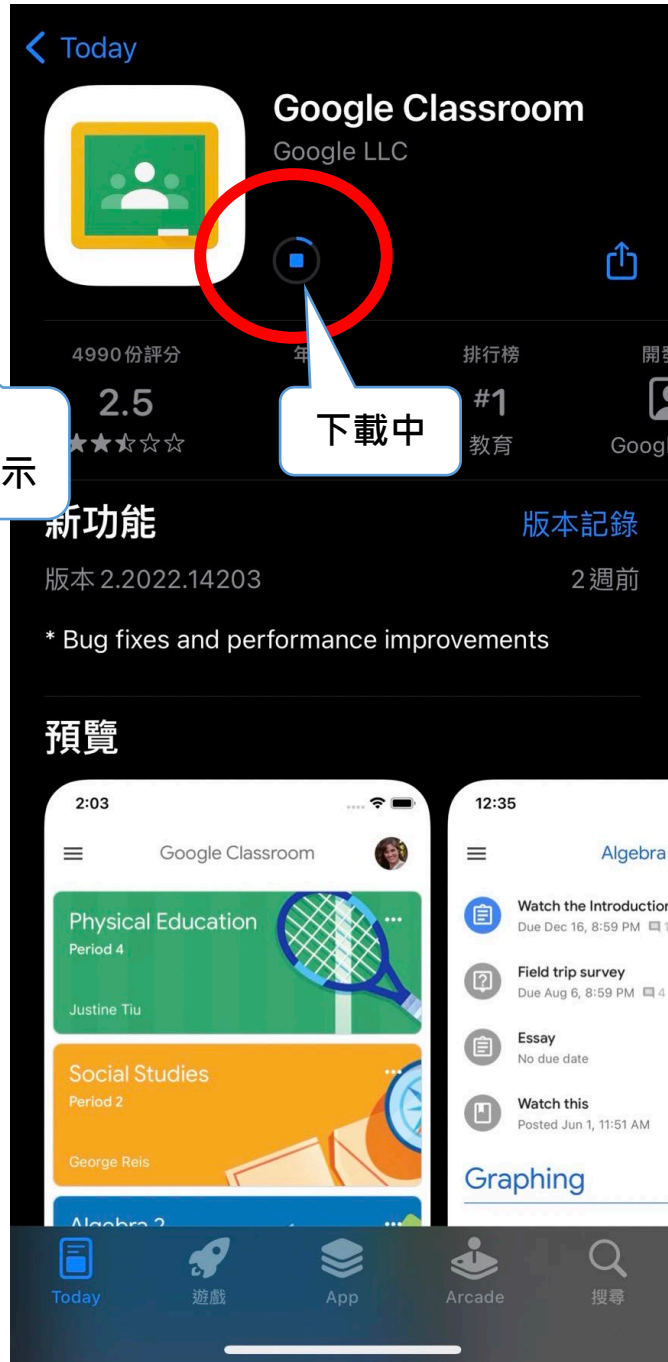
Today

Google Classroom
Google LLC

4990份評分
2.5
★★☆☆☆

年

排行榜
#1
教育

開
Goog

示

下載中

新功能
版本記錄
版本 2.2022.14203
2週前

* Bug fixes and performance improvements

預覽

2:03
Google Classroom
Physical Education
Period 4
Justine Tiu
Social Studies
Period 2
George Reis
Algebra 2

12:35
Algebra
Watch the Introduction
Due Dec 16, 8:59 PM
Field trip survey
Due Aug 6, 8:59 PM 4
Essay
No due date
Watch this
Posted Jun 1, 11:51 AM
Graphing

Today
遊戲
App
Arcade
搜尋